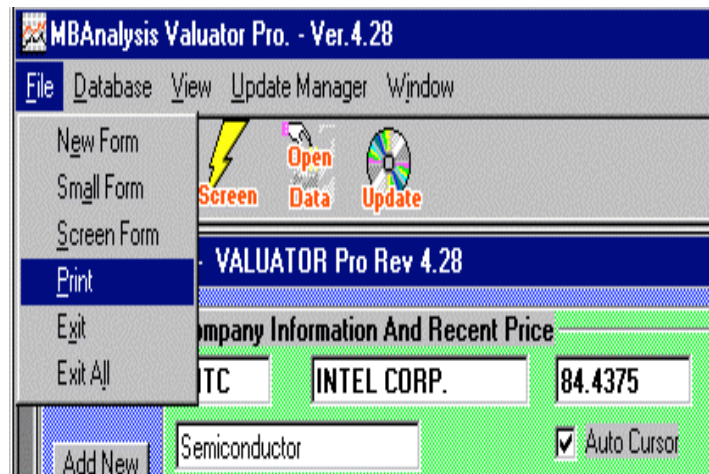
MBAnalysis Valuator Pro. - Ver.4.28

File Database View Update Manager Window

New Form
Small Form
Screen Form
Print
Exit
Exit All

Screen
Open Data
Update

- VALUATOR Pro Rev 4.28

mpany Information And Recent Price

TC
INTEL CORP.
84.4375

Semiconductor
Auto Cursor

Add New